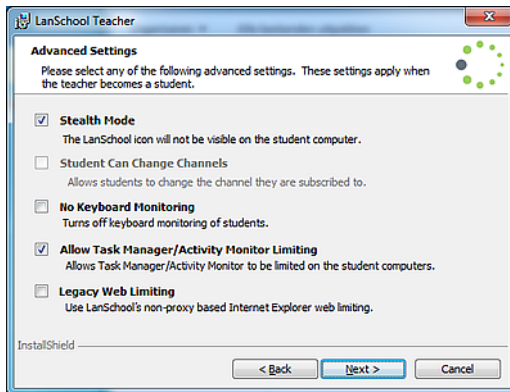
LanSchool Teacher

Advanced Settings
Please select any of the following advanced settings. These settings apply when the teacher becomes a student.

Stealth Mode
The LanSchool icon will not be visible on the student computer.

Student Can Change Channels
Allows students to change the channel they are subscribed to.

No Keyboard Monitoring
Turns off keyboard monitoring of students.

Allow Task Manager/Activity Monitor Limiting
Allows Task Manager/Activity Monitor to be limited on the student computers.

Legacy Web Limiting
Use LanSchool's non-proxy based Internet Explorer web limiting.

InstallShield

< Back
Next >
Cancel